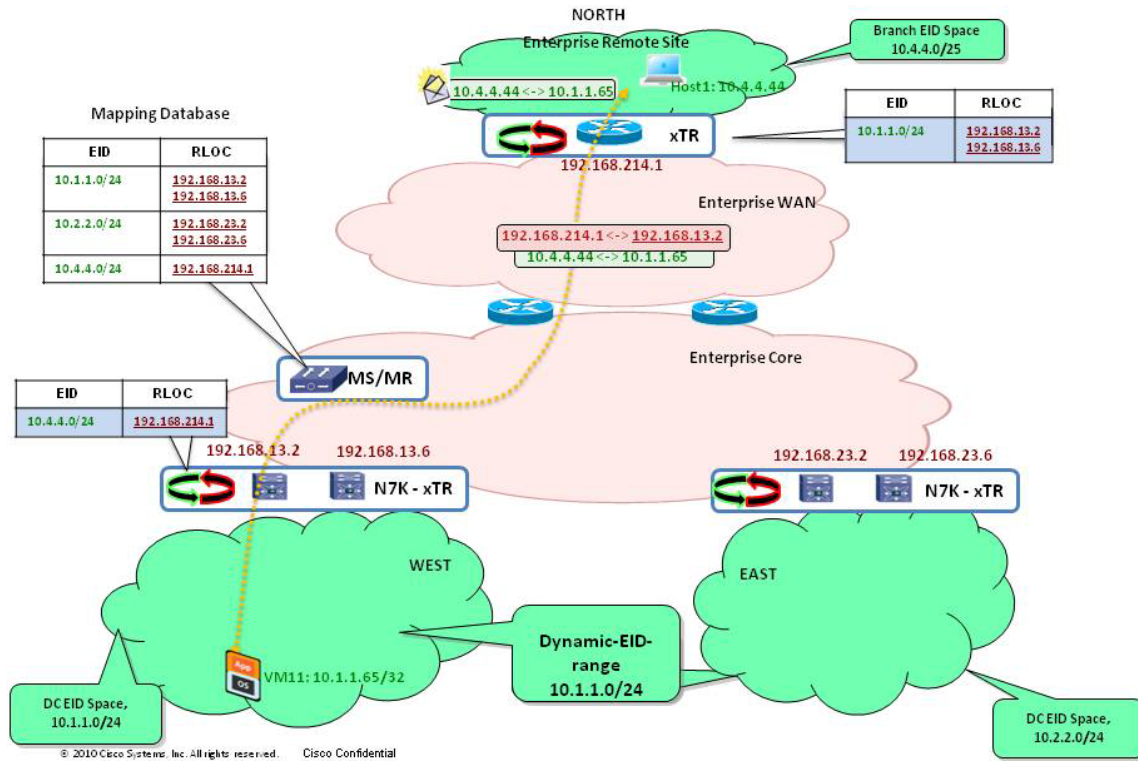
NORTH
Enterprise Remote Site

Branch EID Space
10.4.4.0/25

10.4.4.44 <-> 10.1.1.65

Host1: 10.4.4.44

Mapping Database

| EID | RLOC |
|---|---|
| 10.1.1.0/24 | 192.168.13.2 192.168.13.6 |
| 10.2.2.0/24 | 192.168.23.2 192.168.23.6 |
| 10.4.4.0/24 | 192.168.214.1 |

xTR

192.168.214.1

| EID | RLOC |
|---|---|
| 10.1.1.0/24 | 192.168.13.2 192.168.13.6 |

Enterprise WAN

192.168.214.1 <-> 192.168.13.2
10.4.4.44 <-> 10.1.1.65

Enterprise Core

MS/MR

| EID | RLOC |
|---|---|
| 10.4.4.0/24 | 192.168.214.1 |

192.168.13.2 192.168.13.6

N7K - xTR

192.168.23.2 192.168.23.6

N7K - xTR

WEST

EAST

Dynamic-EID-range
10.1.1.0/24

App
OS
VM11: 10.1.1.65/32

DC EID Space,
10.1.1.0/24

DC EID Space,
10.2.2.0/24

© 2010 Cisco Systems, Inc. All rights reserved. Cisco Confidential